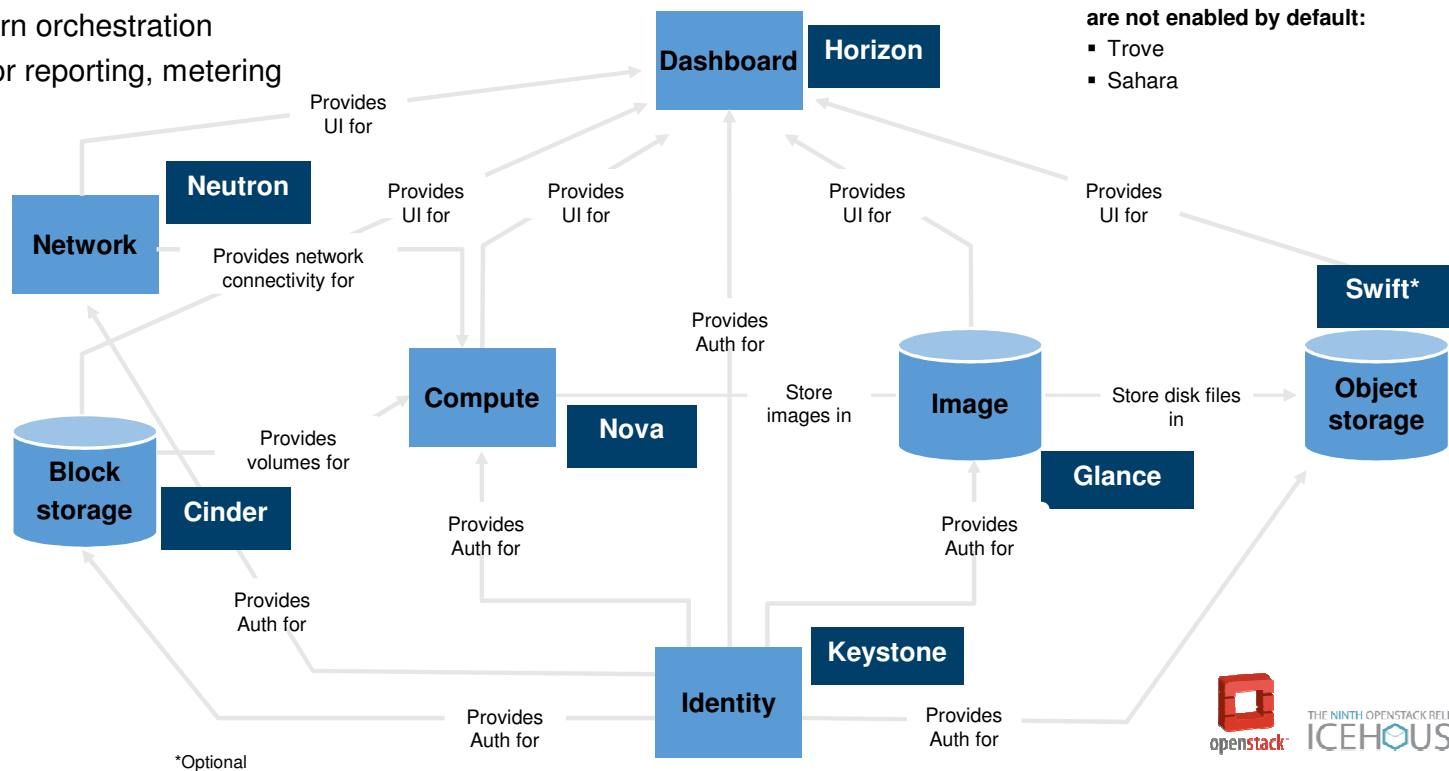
rn orchestration
or reporting, metering

are not enabled by default:
▪ Trove
▪ Sahara

Dashboard
Horizon

Provides UI for

Neutron
Network

Provides UI for

Provides UI for

Provides UI for

Provides UI for

Provides network connectivity for

Swift*

Provides Auth for

Compute
Nova

Store images in

Image
Glance

Store disk files in

Object storage

Block storage
Cinder

Provides volumes for

Provides Auth for

Provides Auth for

Provides Auth for

Keystone
Identity

Provides Auth for

Provides Auth for

*Optional

openstack
THE NINTH OPENSTACK REL
ICEHOUS